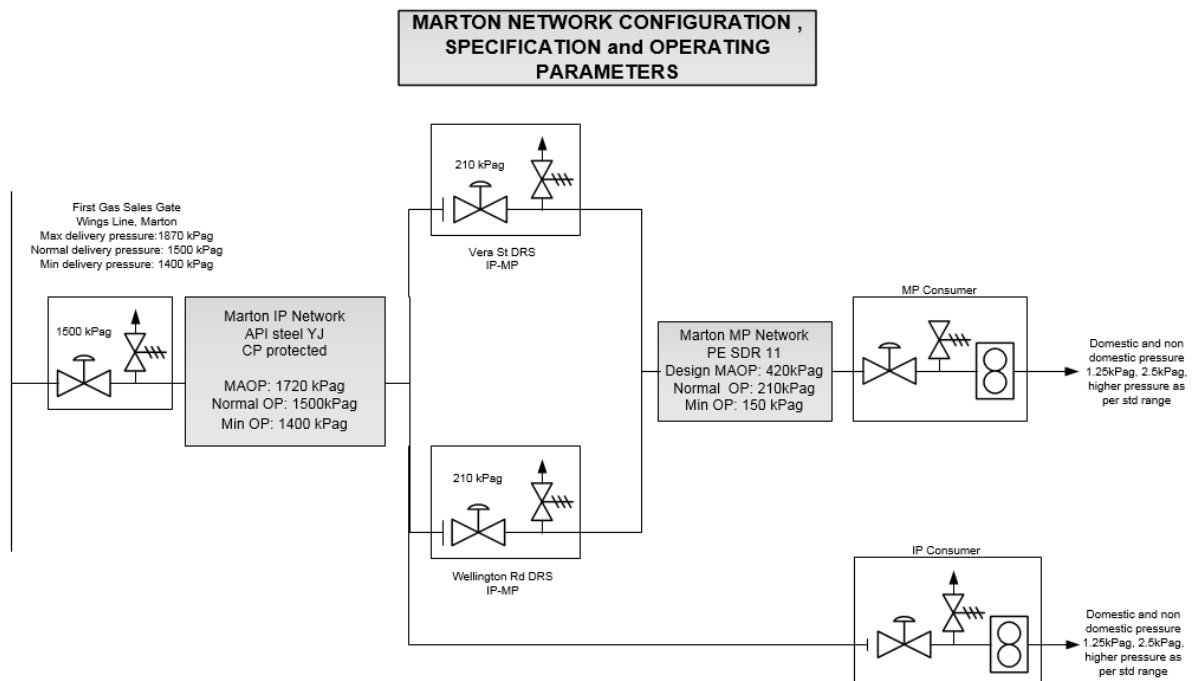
MARTON NETWORK CONFIGURATION , SPECIFICATION and OPERATING PARAMETERS

First Gas Sales Gate
Wings Line, Marton
Max delivery pressure:1870 kPag
Normal delivery pressure: 1500 kPag
Min delivery pressure: 1400 kPag

1500 kPag

Marton IP Network
API steel YJ
CP protected

MAOP: 1720 kPag
Normal OP: 1500kPag
Min OP: 1400 kPag

210 kPag

Vera St DRS
IP-MP

210 kPag

Wellington Rd DRS
IP-MP

Marton MP Network
PE SDR 11
Design MAOP: 420kPag
Normal OP: 210kPag
Min OP: 150 kPag

MP Consumer

Domestic and non domestic pressure 1.25kPag, 2.5kPag, higher pressure as per std range

IP Consumer

Domestic and non domestic pressure 1.25kPag, 2.5kPag, higher pressure as per std range